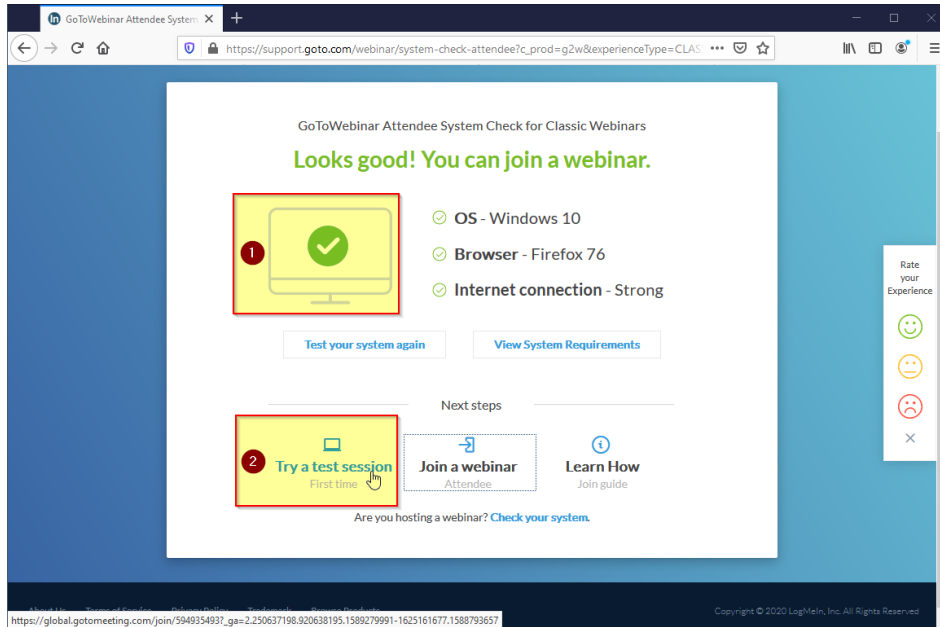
GoToWebinar Attendee System

https://support.goto.com/webinar/system-check-attendee?c_prod=g2w&experienceType=CLAS

GoToWebinar Attendee System Check for Classic Webinars

Looks good! You can join a webinar.

1

OS - Windows 10

Browser - Firefox 76

Internet connection - Strong

Test your system again

View System Requirements

Next steps

2

Try a test session
First time

Join a webinar
Attendee

Learn How
Join guide

Are you hosting a webinar? Check your system.

Rate your Experience

https://global.gotomeeting.com/join/594935493?_ga=2.250637198.920638195.1589279991-1625161677.1588793657

Copyright © 2020 LogMeIn, Inc. All Rights Reserved